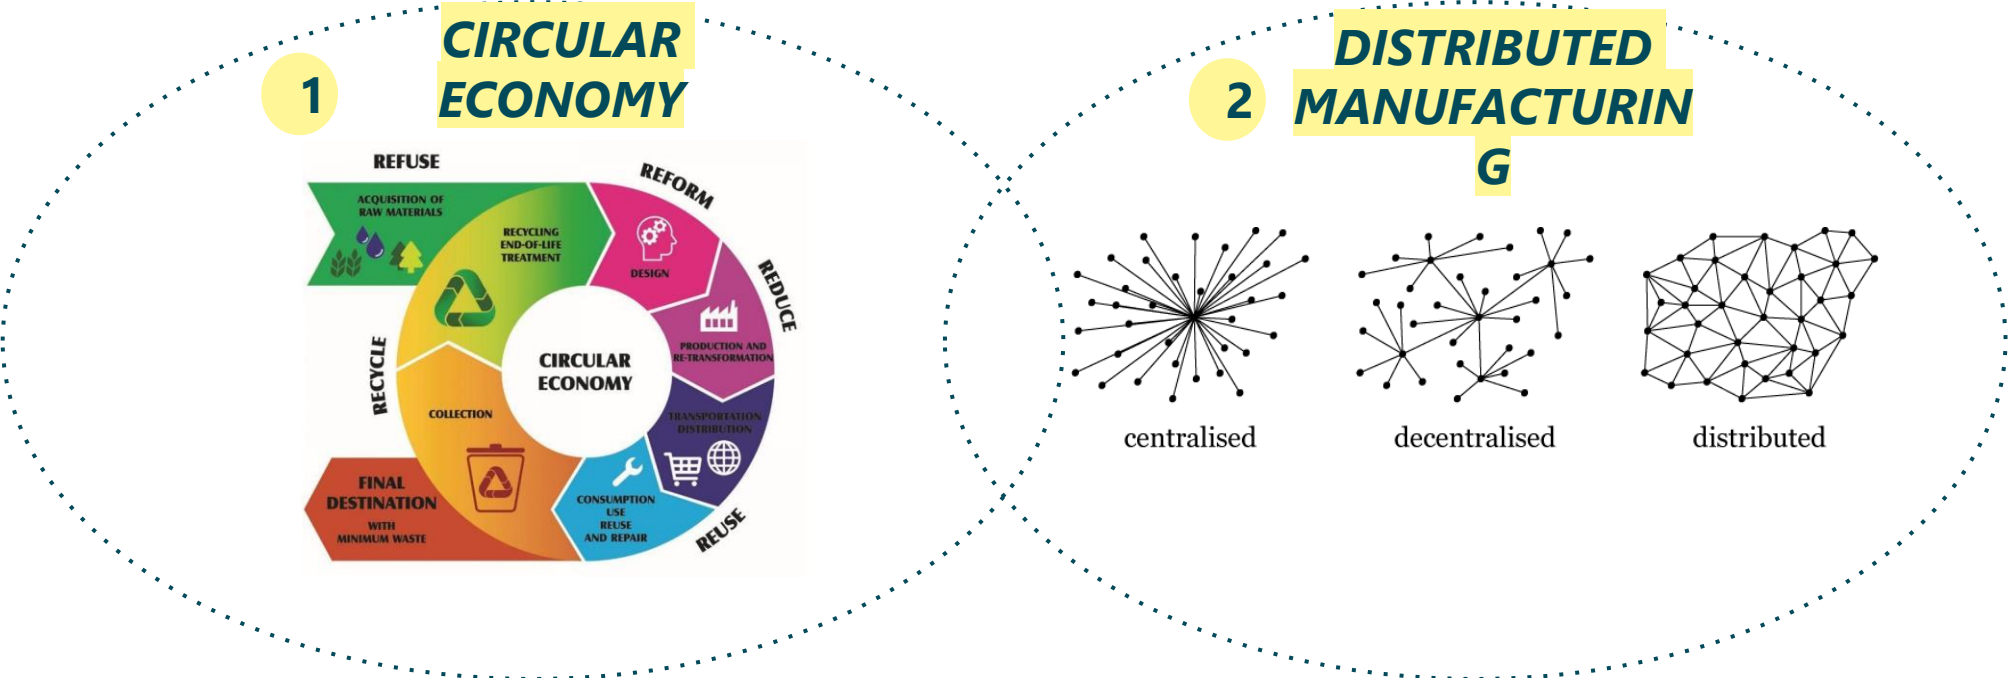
1

CIRCULAR ECONOMY

REFUSE

ACQUISITION OF RAW MATERIALS

RECYCLING END-OF-LIFE TREATMENT

REFORM

DESIGN

REDUCE

PRODUCTION AND RE-TRANSFORMATION

CIRCULAR ECONOMY

RECYCLE

COLLECTION

TRANSPORTATION DISTRIBUTION

FINAL DESTINATION WITH MINIMUM WASTE

CONSUMPTION USE REUSE AND REPAIR

REUSE

2

DISTRIBUTED MANUFACTURIN G

centralised

decentralised

distributed